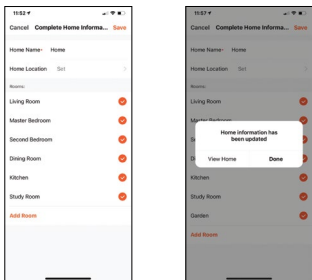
11:52

Cancel Complete Home Informa... Save

Home Name: Home

Home Location Set

Rooms:

Living Room

Master Bedroom

Second Bedroom

Dining Room

Kitchen

Study Room

Add Room

11:57

Cancel Complete Home Informa... Save

Home Name: Home

Home Location Set

Rooms:

Living Room

Ma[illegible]

Se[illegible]

Di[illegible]

Kitchen

Study Room

Garden

Add Room

Home information has been updated

View Home Done